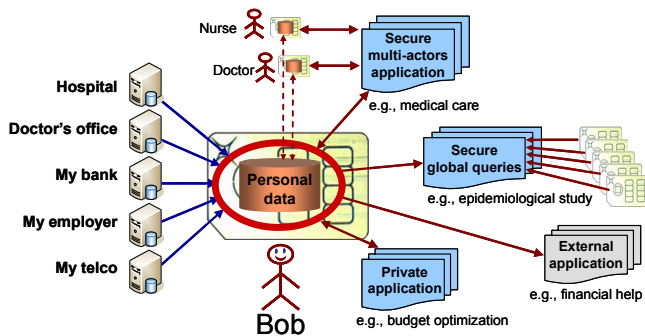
Nurse

Doctor

Secure multi-actors application

e.g., medical care

Hospital

Doctor's office

My bank

My employer

My telco

Personal data

Secure global queries

e.g., epidemiological study

External application

e.g., financial help

Private application

e.g., budget optimization

Bob